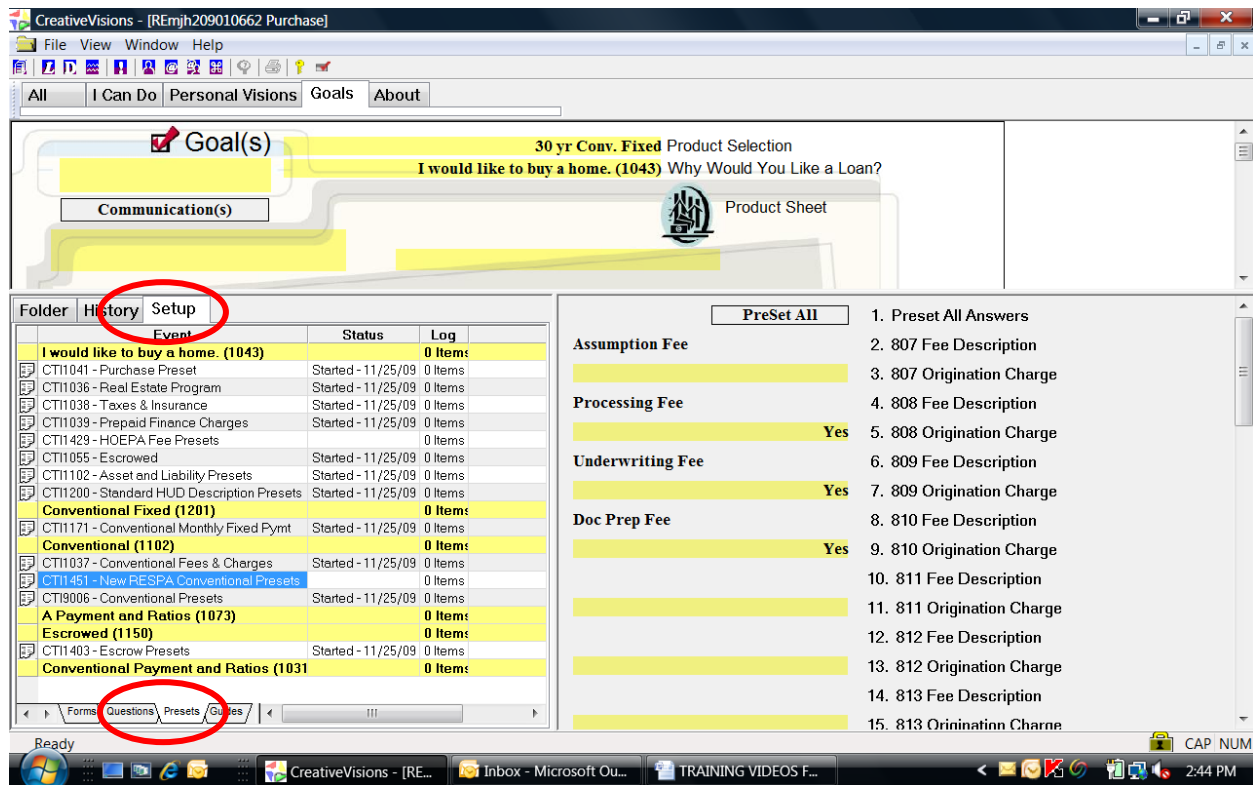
CreativeVisions - [REmjh209010662 Purchase]

File View Window Help

All | I Can Do | Personal Visions | Goals | About

Goal(s)

30 yr Conv. Fixed Product Selection
I would like to buy a home. (1043) Why Would You Like a Loan?

Communication(s)

Product Sheet

Folder | History | Setup

| Event | Status | Log |
|---|---|---|
| I would like to buy a home. (1043) | | 0 Items |
| CTI1041 - Purchase Preset | Started - 11/25/09 | 0 Items |
| CTI1036 - Real Estate Program | Started - 11/25/09 | 0 Items |
| CTI1038 - Taxes & Insurance | Started - 11/25/09 | 0 Items |
| CTI1039 - Prepaid Finance Charges | Started - 11/25/09 | 0 Items |
| CTI1429 - HOEPA Fee Presets | | 0 Items |
| CTI1055 - Escrowed | Started - 11/25/09 | 0 Items |
| CTI1102 - Asset and Liability Presets | Started - 11/25/09 | 0 Items |
| CTI1200 - Standard HUD Description Presets | Started - 11/25/09 | 0 Items |
| Conventional Fixed (1201) | | 0 Items |
| CTI1171 - Conventional Monthly Fixed Pymt | Started - 11/25/09 | 0 Items |
| Conventional (1102) | | 0 Items |
| CTI1037 - Conventional Fees & Charges | Started - 11/25/09 | 0 Items |
| CTI1451 - New RESPA Conventional Presets | | 0 Items |
| CTI9006 - Conventional Presets | Started - 11/25/09 | 0 Items |
| A Payment and Ratios (1073) | | 0 Items |
| Escrowed (1150) | | 0 Items |
| CTI1403 - Escrow Presets | Started - 11/25/09 | 0 Items |
| Conventional Payment and Ratios (1031 | | 0 Items |

Forms | Questions | Presets | Guides

PreSet All
Assumption Fee
Processing Fee
Yes
Underwriting Fee
Yes
Doc Prep Fee
Yes

1. Preset All Answers
2. 807 Fee Description
3. 807 Origination Charge
4. 808 Fee Description
5. 808 Origination Charge
6. 809 Fee Description
7. 809 Origination Charge
8. 810 Fee Description
9. 810 Origination Charge
10. 811 Fee Description
11. 811 Origination Charge
12. 812 Fee Description
13. 812 Origination Charge
14. 813 Fee Description
15. 813 Origination Charge

Ready
CAP NUM

CreativeVisions - [RE... | Inbox - Microsoft Ou... | TRAINING VIDEOS F...
2:44 PM